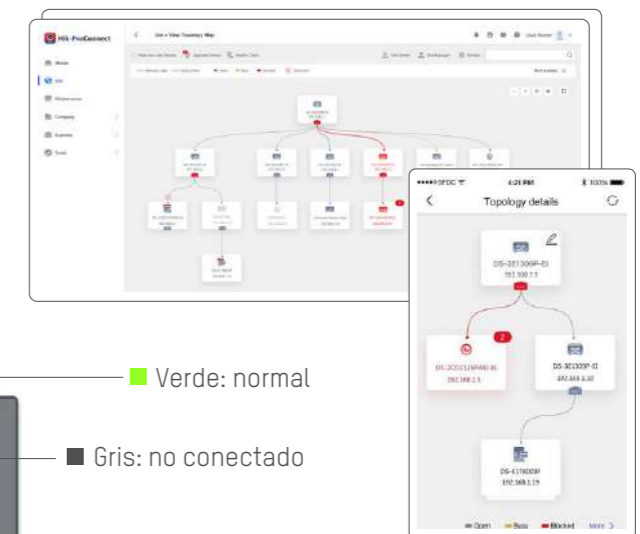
Hik-ProConnect

Site > View Topology Map

Home
Site
Maintenance
Company
Business
Tools

••••• SFDC
4:21 PM
100%
Topology details

DS-3E1309P-EI
192.168.1.1

2
DS-2CD2126FWD-IS
192.168.1.5

DS-3E1309P-EI
192.168.1.10

DS-6108DBF
192.168.1.15

Open
Busy
Blocked
More >

Verde: normal

Gris: no conectado